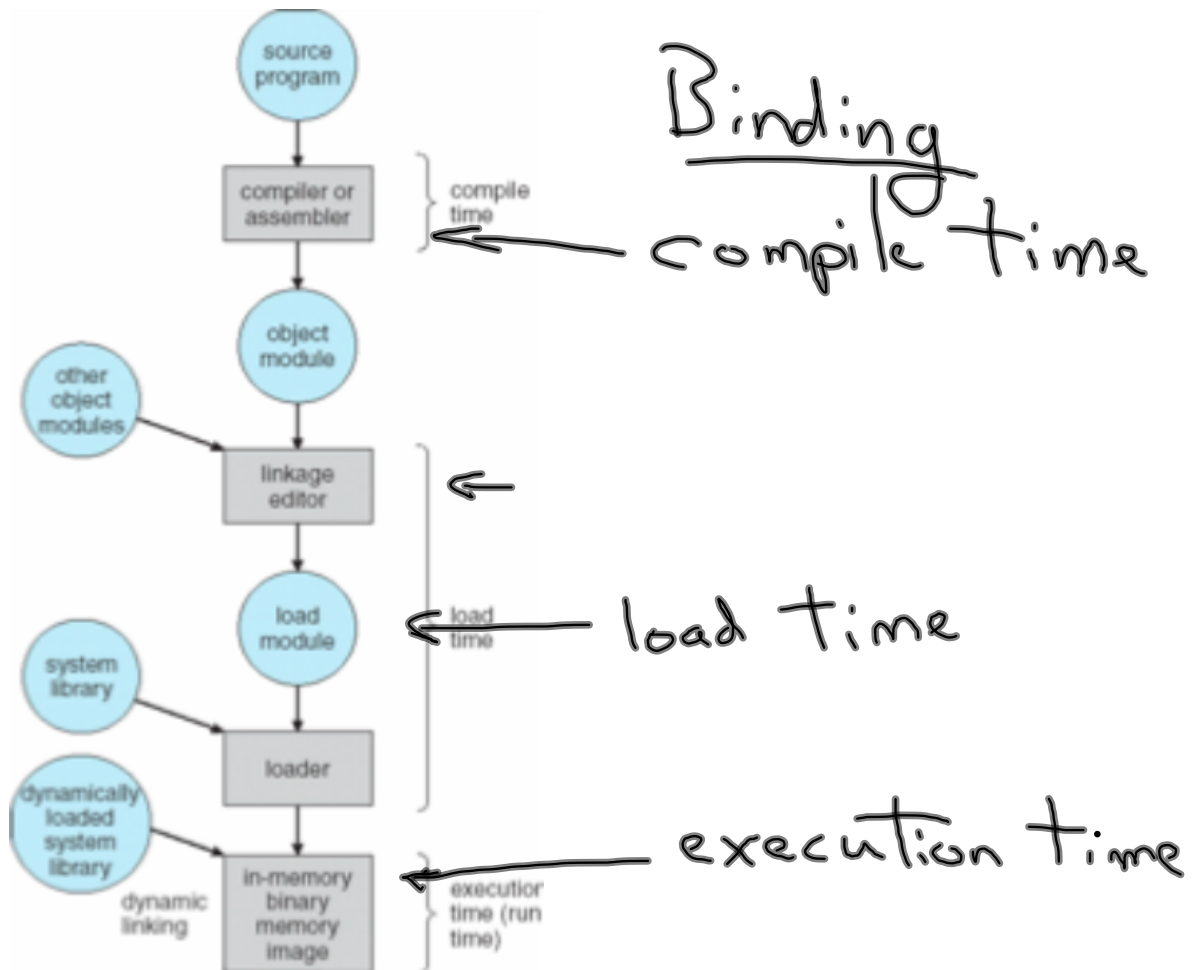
Binding

source program

compiler or assembler

compile time

compile time

object module

other object modules

linkage editor

load module

load time

load time

system library

loader

dynamically loaded system library

dynamic linking

in-memory binary memory image

executior time (run time)

execution time